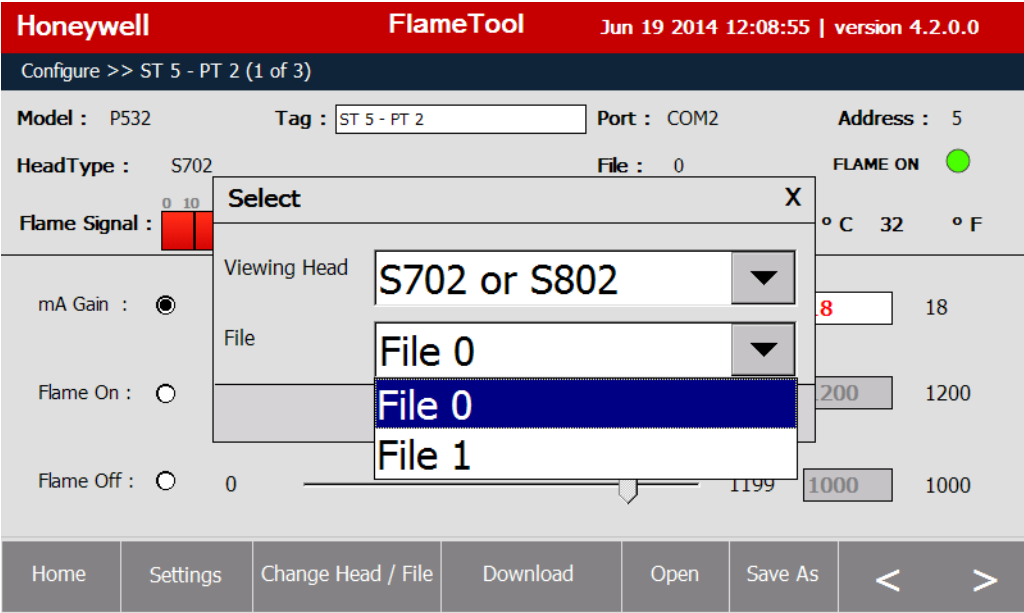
Honeywell FlameTool Jun 19 2014 12:08:55 | version 4.2.0.0

Configure >> ST 5 - PT 2 (1 of 3)

Model : P532 Tag : ST 5 - PT 2 Port : COM2 Address : 5

HeadType : S702 File : 0 FLAME ON

Flame Signal : 0 10 º C 32 º F

Select X

Viewing Head S702 or S802

File File 0

File 0
File 1

mA Gain : 8 18

Flame On : 1200 1200

Flame Off : 0 1199 1000 1000

Home Settings Change Head / File Download Open Save As < >